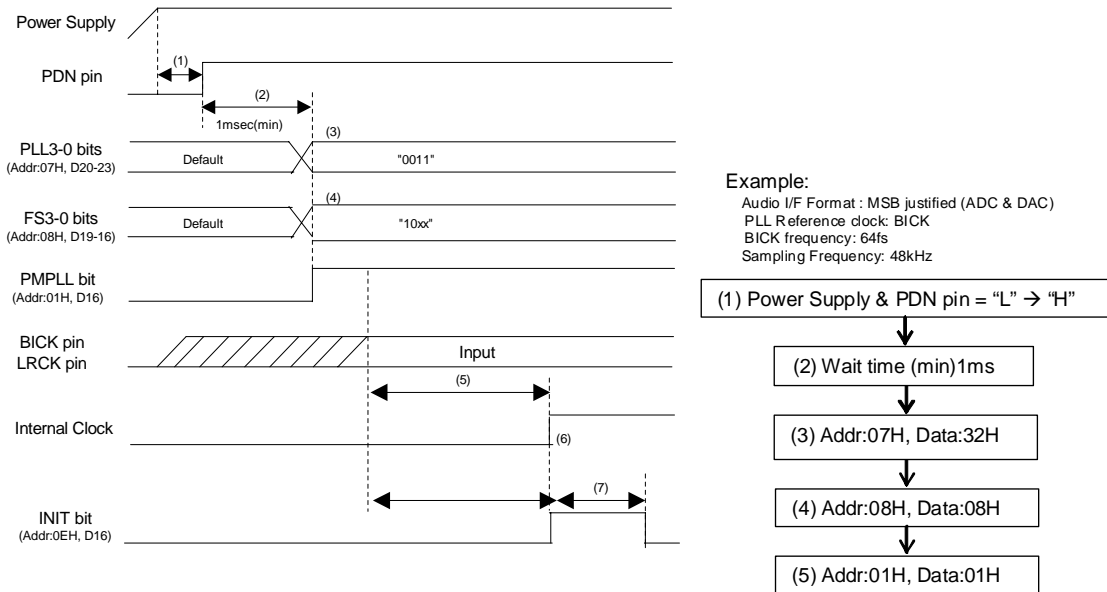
Power Supply

(1)

PDN pin

(2)

1msec(min)

PLL3-0 bits
(Addr:07H, D20-23)

Default

(3)

"0011"

FS3-0 bits
(Addr:08H, D19-16)

Default

(4)

"10xx"

PMPLL bit
(Addr:01H, D16)

BICK pin
LRCK pin

Input

(5)

Internal Clock

(6)

(7)

INIT bit
(Addr:0EH, D16)

Example:
Audio I/F Format : MSB justified (ADC & DAC)
PLL Reference clock: BICK
BICK frequency: 64fs
Sampling Frequency: 48kHz

(1) Power Supply & PDN pin = "L" → "H"

(2) Wait time (min)1ms

(3) Addr:07H, Data:32H

(4) Addr:08H, Data:08H

(5) Addr:01H, Data:01H